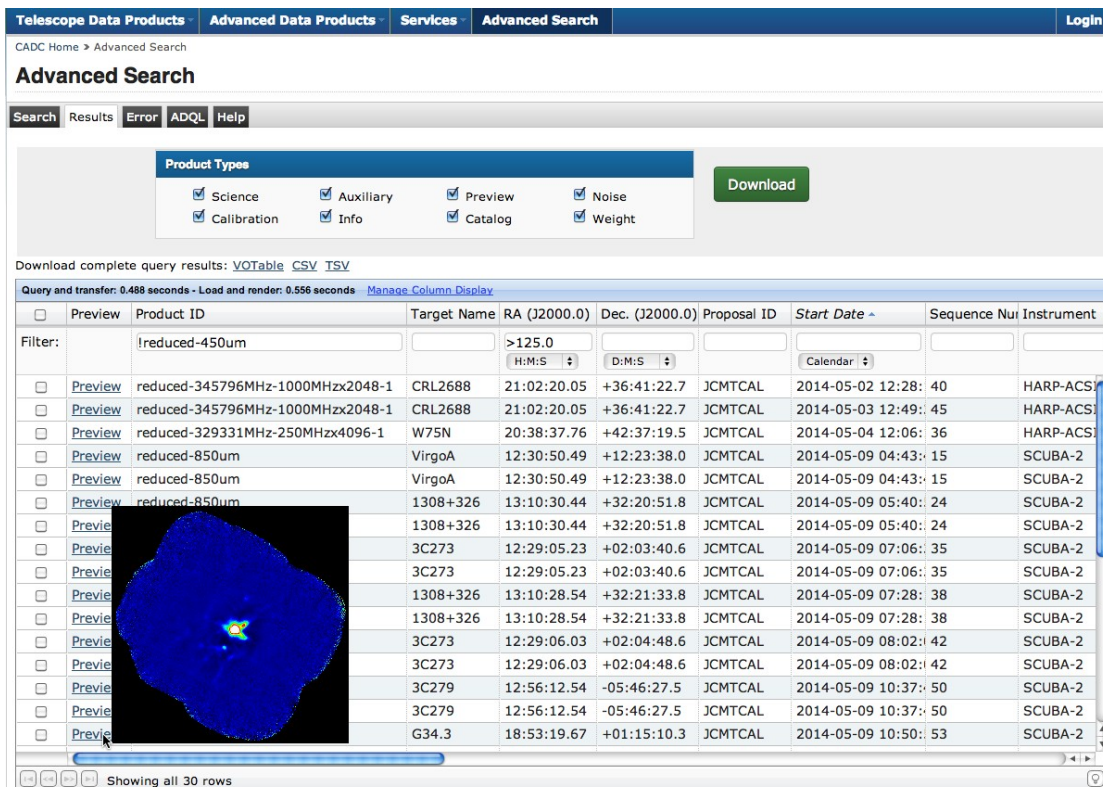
Telescope Data Products Advanced Data Products Services Advanced Search Login

CADC Home > Advanced Search

Advanced Search

Search Results Error ADQL Help

Product Types

Science Auxiliary Preview Noise
Calibration Info Catalog Weight

Download

Download complete query results: VOTable CSV TSV

Query and transfer: 0.488 seconds - Load and render: 0.556 seconds Manage Column Display

| | Preview | Product ID | Target Name | RA (J2000.0) | Dec. (J2000.0) | Proposal ID | Start Date | Sequence Nu | Instrument |
|---|---|---|---|---|---|---|---|---|---|
| Filter: | | !reduced-450um | | >125.0 H:M:S | D:M:S | | Calendar | | |
| | Preview | reduced-345796MHz-1000MHzx2048-1 | CRL2688 | 21:02:20.05 | +36:41:22.7 | JCMTCAL | 2014-05-02 12:28: | 40 | HARP-ACSI |
| | Preview | reduced-345796MHz-1000MHzx2048-1 | CRL2688 | 21:02:20.05 | +36:41:22.7 | JCMTCAL | 2014-05-03 12:49: | 45 | HARP-ACSI |
| | Preview | reduced-329331MHz-250MHzx4096-1 | W75N | 20:38:37.76 | +42:37:19.5 | JCMTCAL | 2014-05-04 12:06: | 36 | HARP-ACSI |
| | Preview | reduced-850um | VirgoA | 12:30:50.49 | +12:23:38.0 | JCMTCAL | 2014-05-09 04:43: | 15 | SCUBA-2 |
| | Preview | reduced-850um | VirgoA | 12:30:50.49 | +12:23:38.0 | JCMTCAL | 2014-05-09 04:43: | 15 | SCUBA-2 |
| | Preview | reduced-850um | 1308+326 | 13:10:30.44 | +32:20:51.8 | JCMTCAL | 2014-05-09 05:40: | 24 | SCUBA-2 |
| | Previe | | 1308+326 | 13:10:30.44 | +32:20:51.8 | JCMTCAL | 2014-05-09 05:40: | 24 | SCUBA-2 |
| | Previe | | 3C273 | 12:29:05.23 | +02:03:40.6 | JCMTCAL | 2014-05-09 07:06: | 35 | SCUBA-2 |
| | Previe | | 3C273 | 12:29:05.23 | +02:03:40.6 | JCMTCAL | 2014-05-09 07:06: | 35 | SCUBA-2 |
| | Previe | | 1308+326 | 13:10:28.54 | +32:21:33.8 | JCMTCAL | 2014-05-09 07:28: | 38 | SCUBA-2 |
| | Previe | | 1308+326 | 13:10:28.54 | +32:21:33.8 | JCMTCAL | 2014-05-09 07:28: | 38 | SCUBA-2 |
| | Previe | | 3C273 | 12:29:06.03 | +02:04:48.6 | JCMTCAL | 2014-05-09 08:02: | 42 | SCUBA-2 |
| | Previe | | 3C273 | 12:29:06.03 | +02:04:48.6 | JCMTCAL | 2014-05-09 08:02: | 42 | SCUBA-2 |
| | Previe | | 3C279 | 12:56:12.54 | -05:46:27.5 | JCMTCAL | 2014-05-09 10:37: | 50 | SCUBA-2 |
| | Previe | | 3C279 | 12:56:12.54 | -05:46:27.5 | JCMTCAL | 2014-05-09 10:37: | 50 | SCUBA-2 |
| | Previe | | G34.3 | 18:53:19.67 | +01:15:10.3 | JCMTCAL | 2014-05-09 10:50: | 53 | SCUBA-2 |

Showing all 30 rows